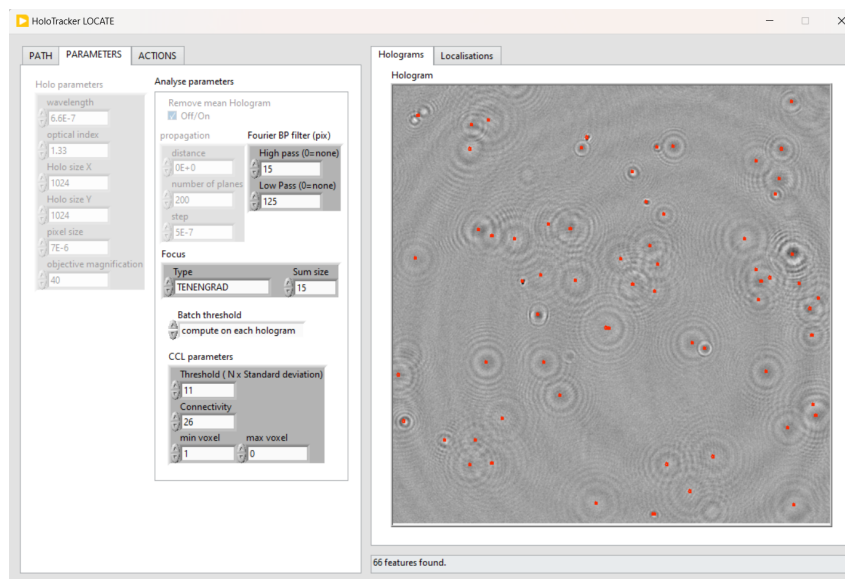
HoloTracker LOCATE

PATH PARAMETERS ACTIONS

Holo parameters
wavelength
6.6E-7
optical index
1.33
Holo size X
1024
Holo size Y
1024
pixel size
7E-6
objective magnification
40

Analyse parameters
Remove mean Hologram
Off/On

propagation
distance
0E+0
number of planes
200
step
5E-7

Fourier BP filter (pix)
High pass (0=none)
15
Low Pass (0=none)
125

Focus
Type
TENENGRAD
Sum size
15

Batch threshold
compute on each hologram

CCL parameters
Threshold ( N x Standard deviation)
11
Connectivity
26
min voxel
1
max voxel
0

Holograms Localisations
Hologram

66 features found.